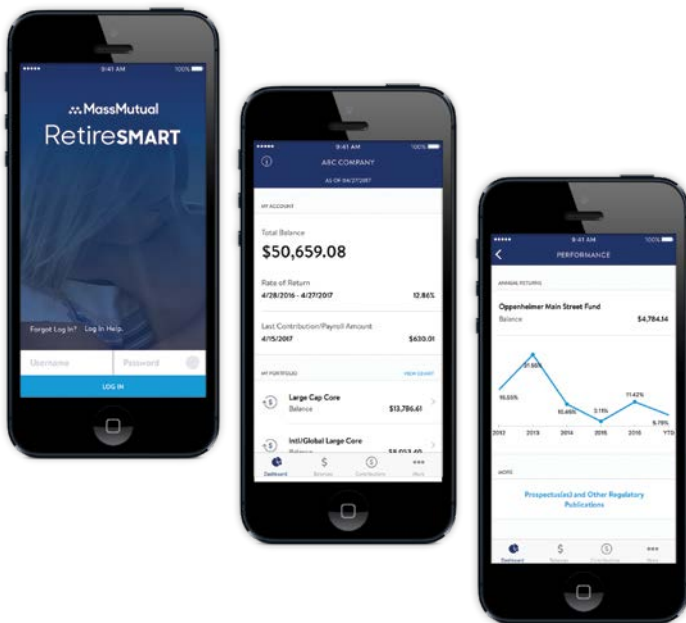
9:41 AM 100%

MassMutual
RetireSMART

Forgot Log In? Log In Help

Username Password

LOG IN

9:41 AM 100%

ABC COMPANY

AS OF 04/27/2017

MY ACCOUNT

Total Balance
$50,659.08

Rate of Return
4/28/2016 - 4/27/2017 12.86%

Last Contribution/Payroll Amount
4/15/2017 $630.01

MY PORTFOLIO VIEW CHART

Large Cap Core
Balance $13,786.61

Intl/Global Large Core
Balance $8,013.40

Dashboard Balances Contributions More

9:41 AM 100%

PERFORMANCE

ANNUAL RETURNS

Oppenheimer Main Street Fund
Balance $4,784.14

16.55%
31.55%
10.49%
3.11%
11.42%
5.76%

2012 2013 2014 2015 2016 YTD

MORE

Prospectus(es) and Other Regulatory Publications

Dashboard Balances Contributions More